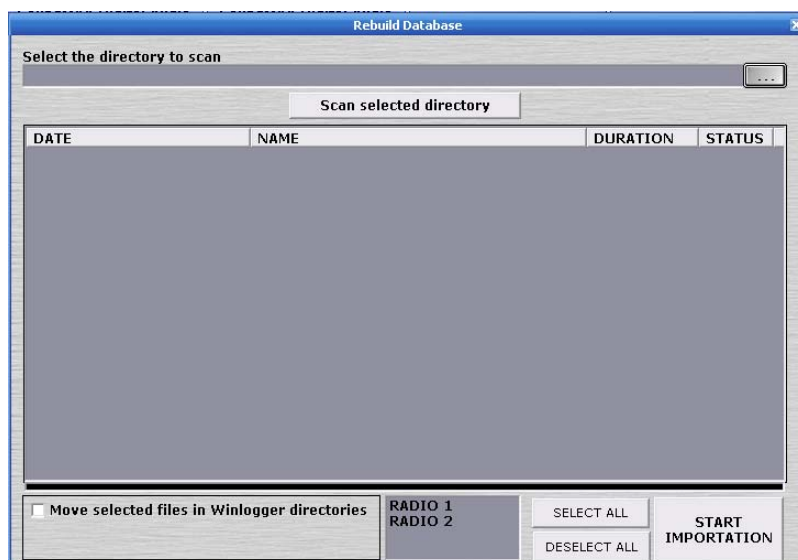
Rebuild Database

Select the directory to scan

...

Scan selected directory

| DATE | NAME | DURATION | STATUS |
|---|---|---|---|

Move selected files in Winlogger directories

RADIO 1
RADIO 2

SELECT ALL

DESELECT ALL

START IMPORTATION